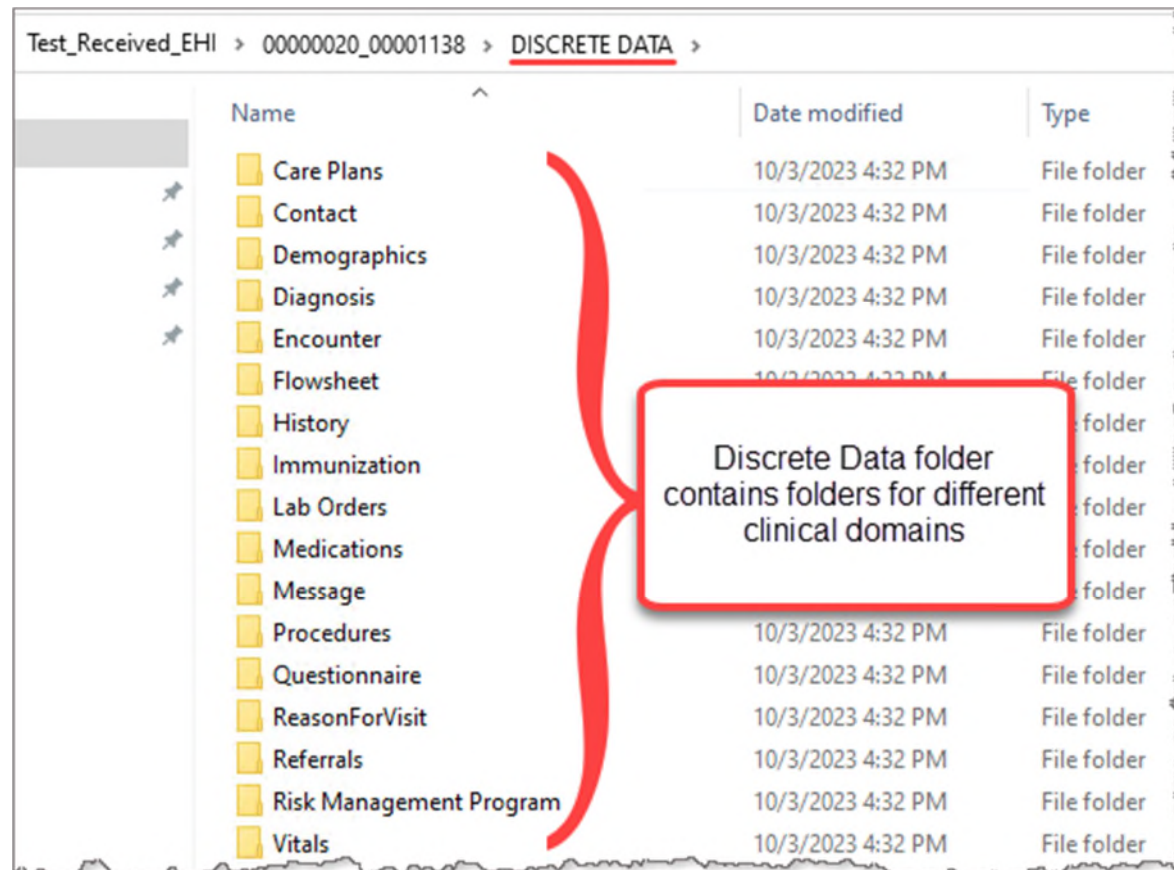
Test_Received_EHI > 00000020_00001138 > DISCRETE DATA >

| Name | Date modified | Type |
|---|---|---|
| Care Plans | 10/3/2023 4:32 PM | File folder |
| Contact | 10/3/2023 4:32 PM | File folder |
| Demographics | 10/3/2023 4:32 PM | File folder |
| Diagnosis | 10/3/2023 4:32 PM | File folder |
| Encounter | 10/3/2023 4:32 PM | File folder |
| Flowsheet | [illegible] | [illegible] folder |
| History | | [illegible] folder |
| Immunization | | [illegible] folder |
| Lab Orders | | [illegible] folder |
| Medications | | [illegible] folder |
| Message | | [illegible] folder |
| Procedures | 10/3/2023 4:32 PM | File folder |
| Questionnaire | 10/3/2023 4:32 PM | File folder |
| ReasonForVisit | 10/3/2023 4:32 PM | File folder |
| Referrals | 10/3/2023 4:32 PM | File folder |
| Risk Management Program | 10/3/2023 4:32 PM | File folder |
| Vitals | 10/3/2023 4:32 PM | File folder |

Discrete Data folder contains folders for different clinical domains